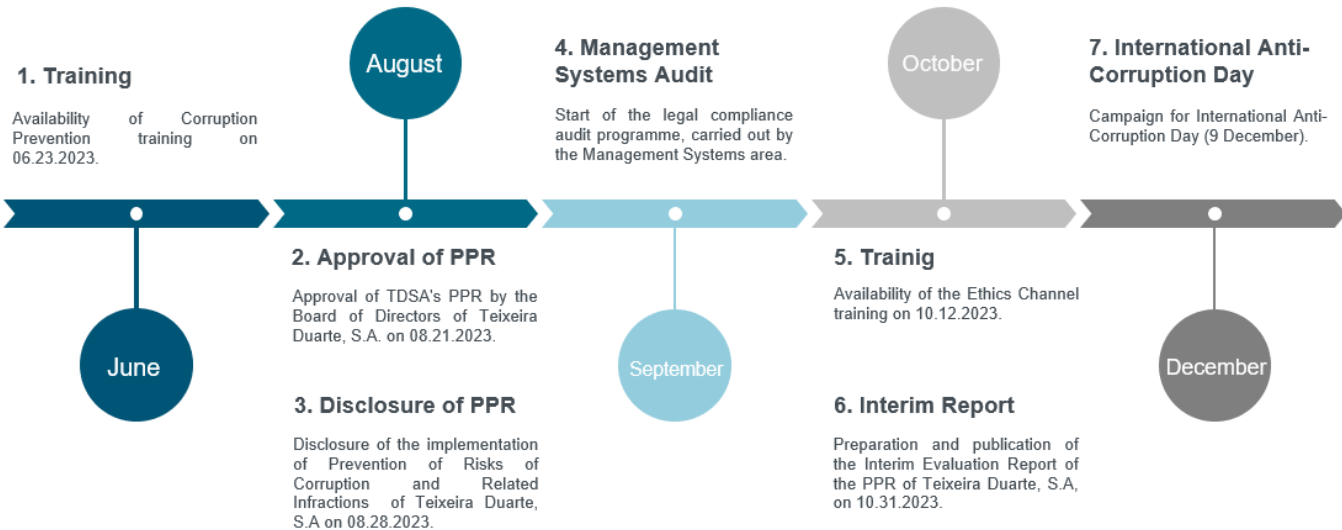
1. Training

Availability of Corruption Prevention training on 06.23.2023.

June

August

2. Approval of PPR

Approval of TDSA's PPR by the Board of Directors of Teixeira Duarte, S.A. on 08.21.2023.

3. Disclosure of PPR

Disclosure of the implementation of Prevention of Risks of Corruption and Related Infractions of Teixeira Duarte, S.A on 08.28.2023.

4. Management Systems Audit

Start of the legal compliance audit programme, carried out by the Management Systems area.

September

October

5. Trainig

Availability of the Ethics Channel training on 10.12.2023.

6. Interim Report

Preparation and publication of the Interim Evaluation Report of the PPR of Teixeira Duarte, S.A, on 10.31.2023.

7. International Anti-Corruption Day

Campaign for International Anti-Corruption Day (9 December).

December